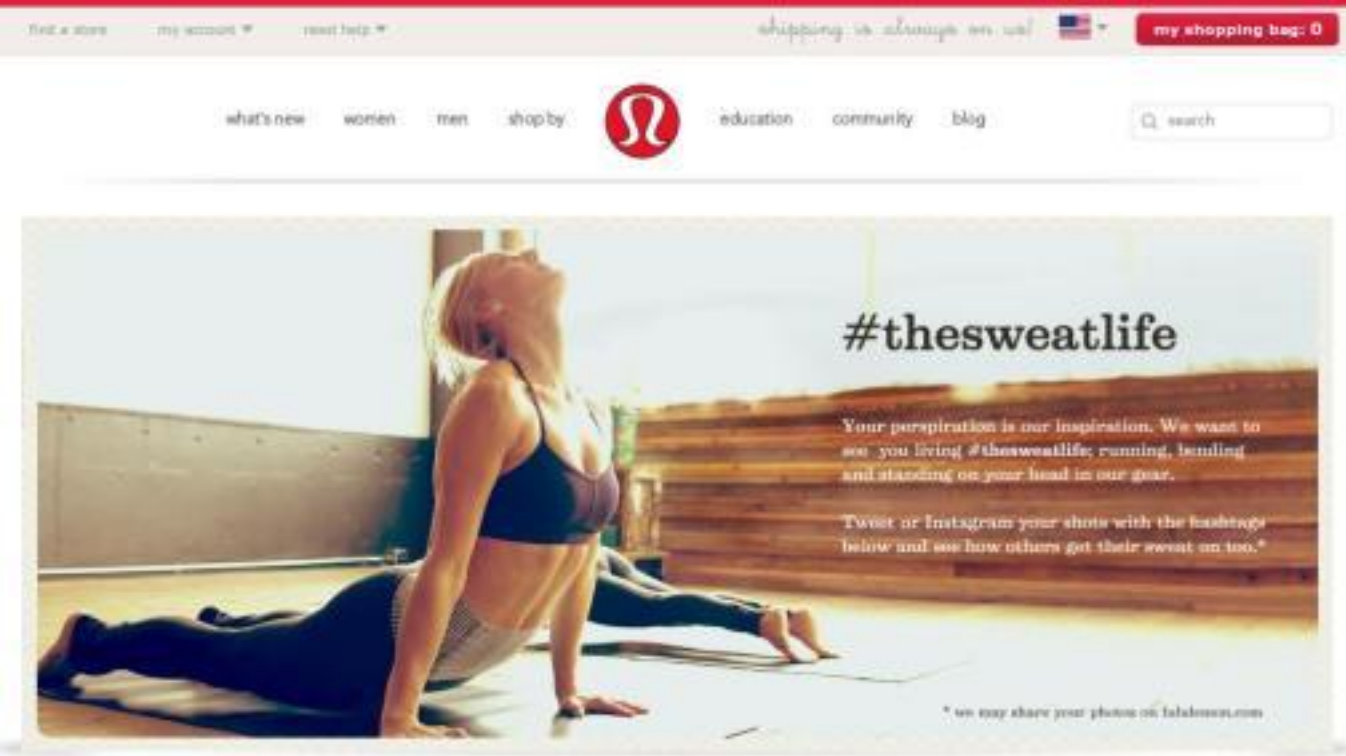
find a store my account ▾ need help ▾

shipping is always on us! ▾ my shopping bag: 0

what's new women men shop by education community blog

search

#thesweatlife

Your perspiration is our inspiration. We want to see you living #thesweatlife; running, bending and standing on your head in our gear.

Tweet or Instagram your shots with the hashtags below and see how others get their sweat on too.*

* we may share your photos on lululemon.com